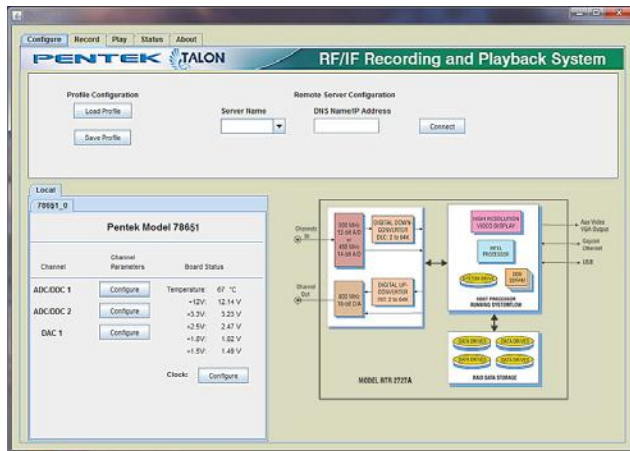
Configure Record Play Status About

PENTEK TALON RF/IF Recording and Playback System

Profile Configuration

Load Profile

Save Profile

Remote Server Configuration

Server Name

DNS Name/IP Address

Connect

Local

78651_0

Pentek Model 78651

| Channel | Channel Parameters | Board Status | |
|---|---|---|---|
| ADC/DDC 1 | Configure | Temperature: | 67 °C |
| | | +12V: | 12.14 V |
| ADC/DDC 2 | Configure | +3.3V: | 3.23 V |
| | | +2.5V: | 2.47 V |
| DAC 1 | Configure | +1.8V: | 1.82 V |
| | | +1.5V: | 1.48 V |

Clock: Configure

Channels In

200 MHz 12-bit A/D or 400 MHz 14-bit A/D

DIGITAL DOWN CONVERTER DEC: 2 to 64K

Channel Out

800 MHz 16-bit D/A

DIGITAL UP-CONVERTER INT: 2 to 64K

HIGH RESOLUTION VIDEO DISPLAY

INTEL PROCESSOR

SYSTEM DRIVE

DDR SDRAM

HOST PROCESSOR RUNNING SYSTEMFLOW

Aux Video VGA Output

Gigabit Ethernet

USB

DATA DRIVES

DATA DRIVES

DATA DRIVES

DATA DRIVES

RAID DATA STORAGE

MODEL RTR 2727A